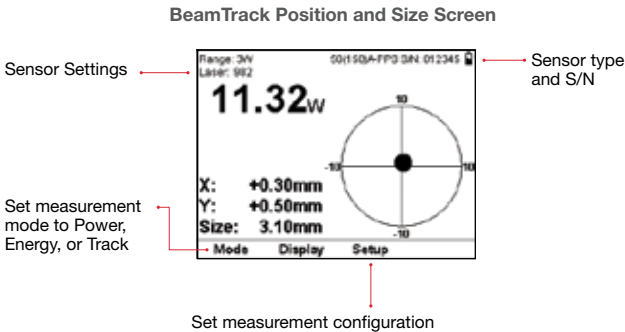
BeamTrack Position and Size Screen

Sensor Settings

Range: 3W
Laser: 982

50(150)A-PF3 S/N: 012345

Sensor type and S/N

11.32W

10
-10
10
-10

X: +0.30mm
Y: +0.50mm
Size: 3.10mm

Set measurement mode to Power, Energy, or Track

Mode Display Setup

Set measurement configuration